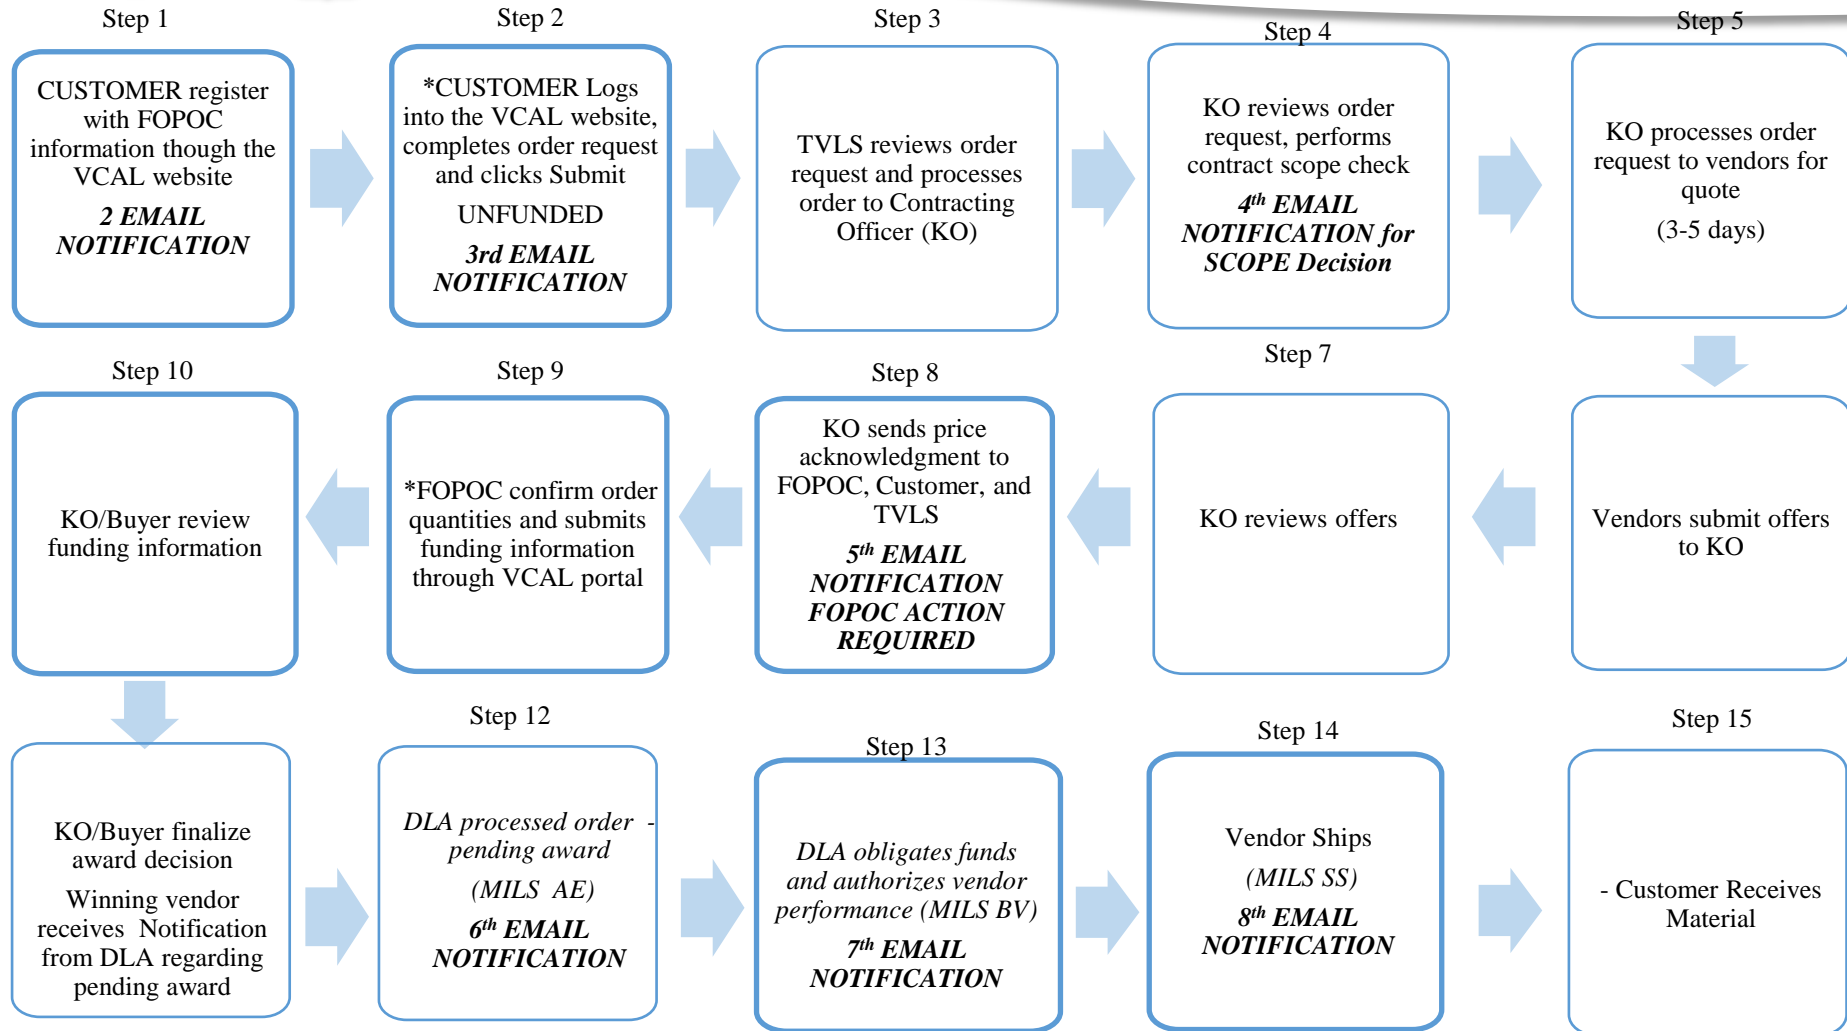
Step 1

CUSTOMER register with FOPOC information though the VCAL website

2 EMAIL NOTIFICATION

Step 2

*CUSTOMER Logs into the VCAL website, completes order request and clicks Submit

UNFUNDED

3rd EMAIL NOTIFICATION

Step 3

TVLS reviews order request and processes order to Contracting Officer (KO)

Step 4

KO reviews order request, performs contract scope check

$4^{th}$ EMAIL NOTIFICATION for SCOPE Decision

Step 5

KO processes order request to vendors for quote

(3-5 days)

Step 6

Vendors submit offers to KO

Step 7

KO reviews offers

Step 8

KO sends price acknowledgment to FOPOC, Customer, and TVLS

$5^{th}$ EMAIL NOTIFICATION FOPOC ACTION REQUIRED

Step 9

*FOPOC confirm order quantities and submits funding information through VCAL portal

Step 10

KO/Buyer review funding information

Step 11

KO/Buyer finalize award decision

Winning vendor receives Notification from DLA regarding pending award

Step 12

DLA processed order - pending award

(MILS AE)

$6^{th}$ EMAIL NOTIFICATION

Step 13

DLA obligates funds and authorizes vendor performance (MILS BV)

$7^{th}$ EMAIL NOTIFICATION

Step 14

Vendor Ships

(MILS SS)

$8^{th}$ EMAIL NOTIFICATION

Step 15

- Customer Receives Material